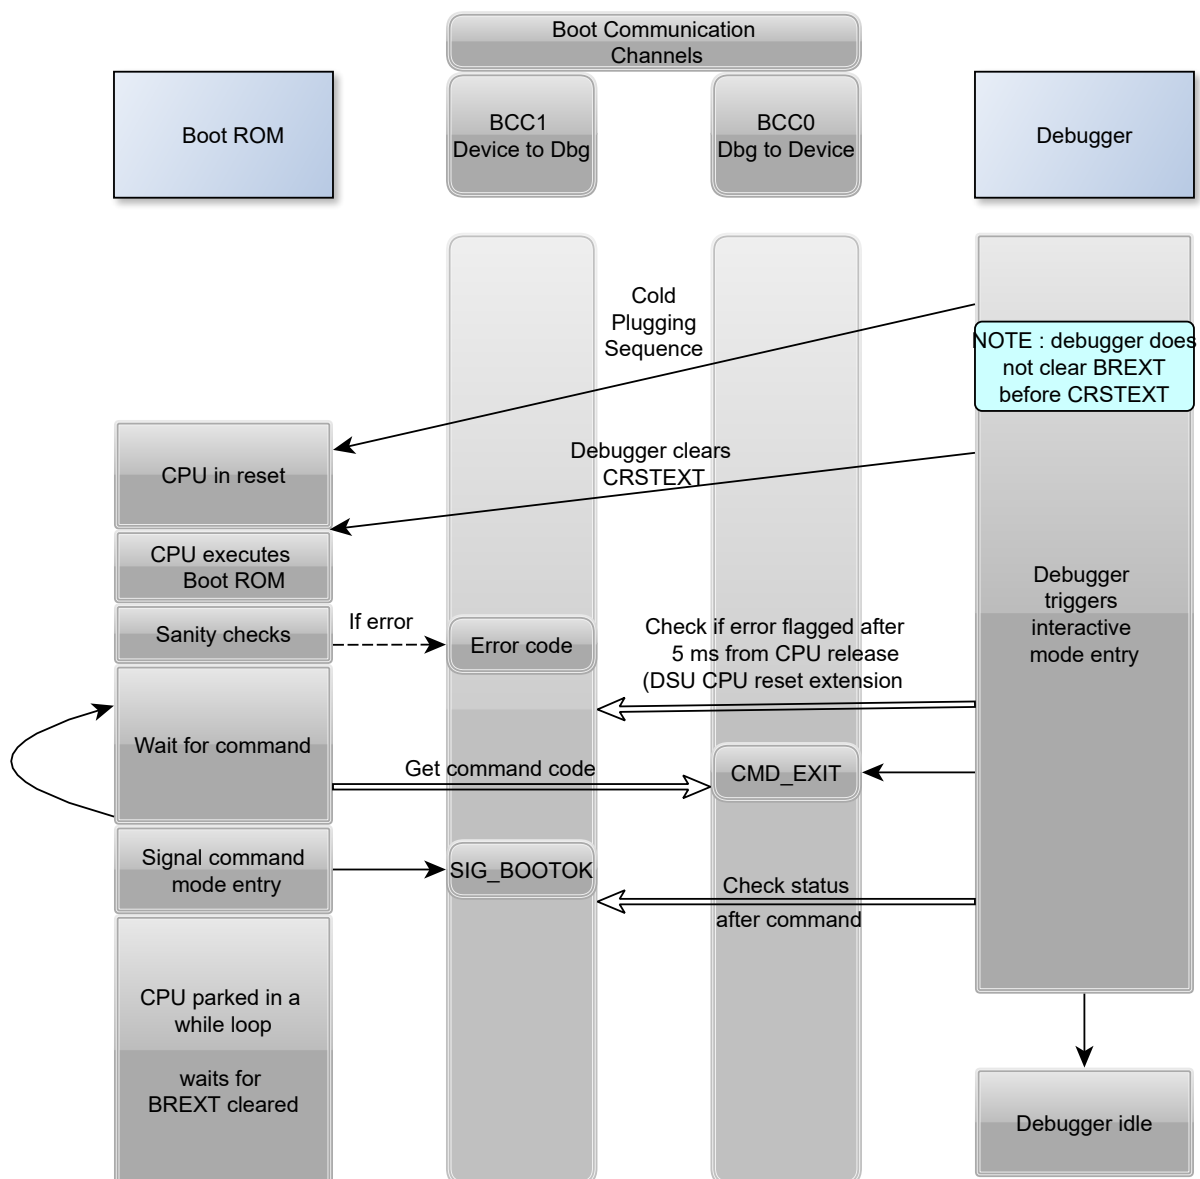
Boot Communication Channels

Boot ROM

BCC1
Device to Dbg

BCC0
Dbg to Device

Debugger

Cold Plugging Sequence

NOTE : debugger does not clear BREXT before CRSTEXT

CPU in reset

Debugger clears CRSTEXT

CPU executes Boot ROM

Debugger triggers interactive mode entry

Sanity checks

If error

Error code

Check if error flagged after 5 ms from CPU release (DSU CPU reset extension

Wait for command

Get command code

CMD_EXIT

Signal command mode entry

SIG_BOOTOK

Check status after command

CPU parked in a while loop

waits for BREXT cleared

Debugger idle